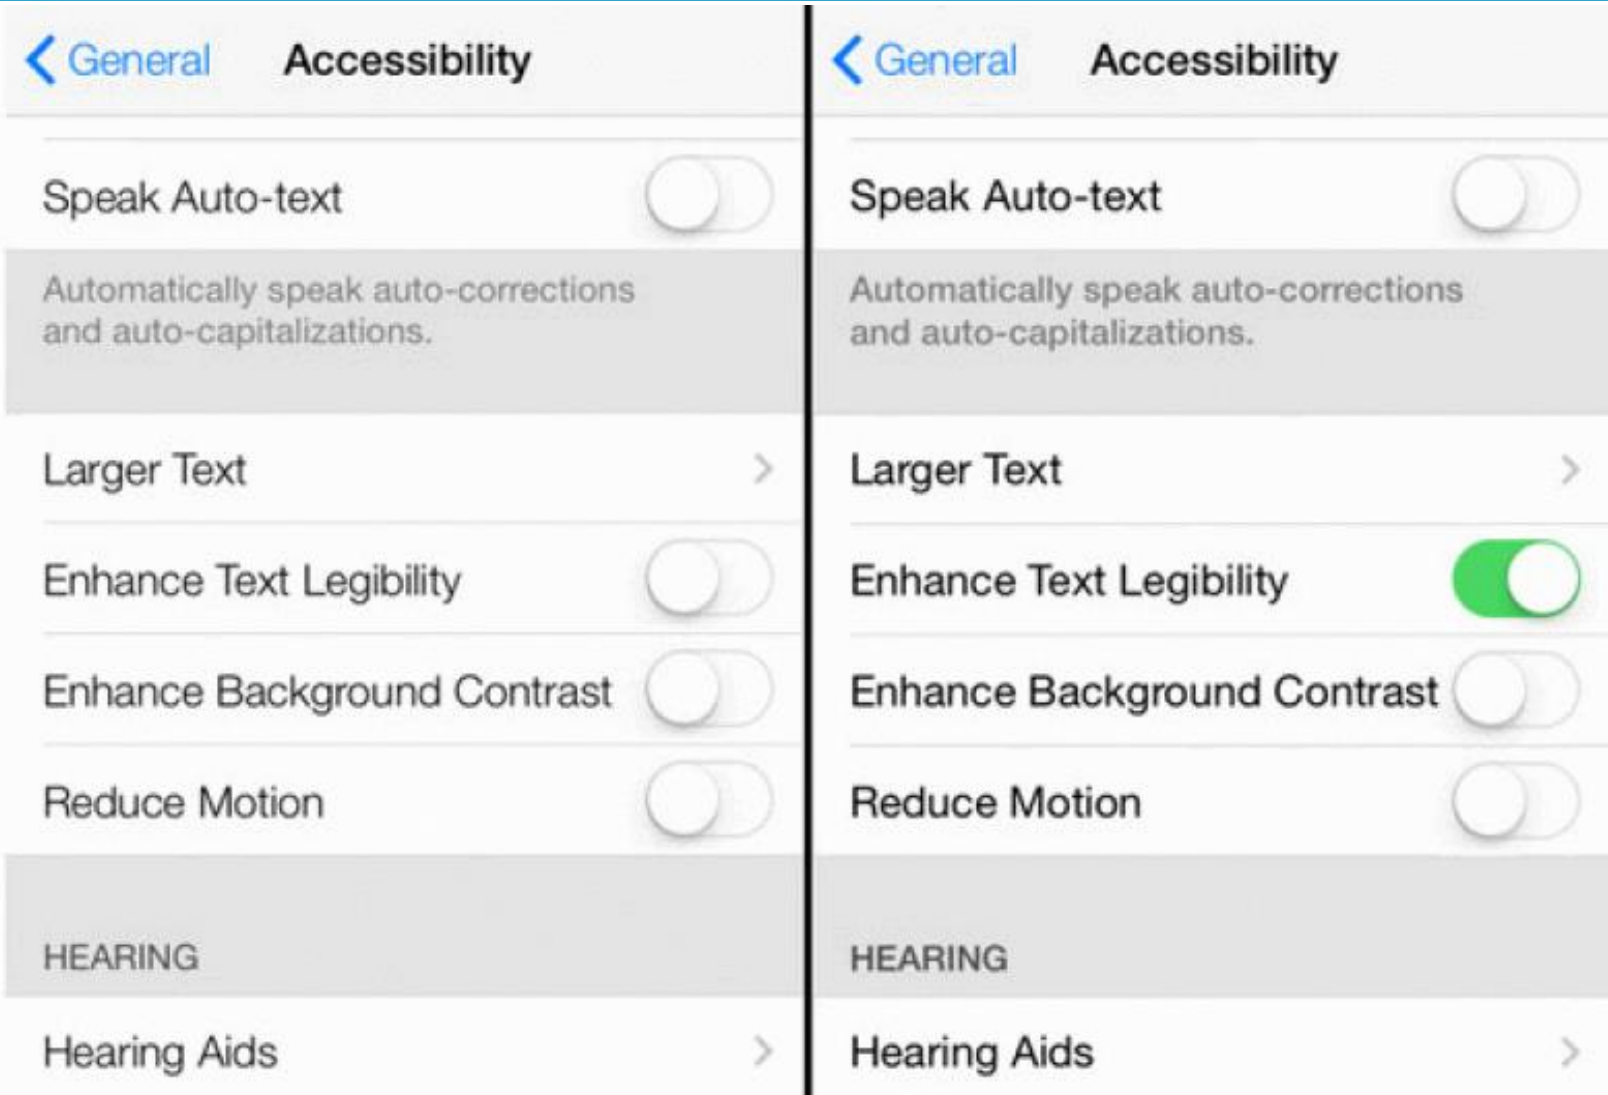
General Accessibility

Speak Auto-text

Automatically speak auto-corrections and auto-capitalizations.

Larger Text

Enhance Text Legibility

Enhance Background Contrast

Reduce Motion

HEARING

Hearing Aids

General Accessibility

Speak Auto-text

Automatically speak auto-corrections and auto-capitalizations.

Larger Text

Enhance Text Legibility

Enhance Background Contrast

Reduce Motion

HEARING

Hearing Aids